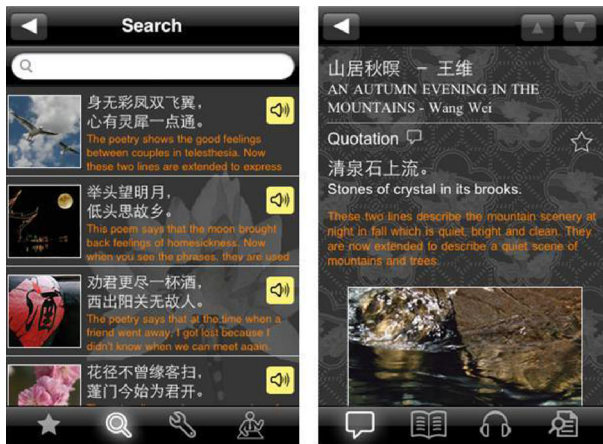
Search

身无彩凤双飞翼，
心有灵犀一点通。
The poetry shows the good feelings between couples in telesthesia. Now these two lines are extended to express

举头望明月，
低头思故乡。
This poem says that the moon brought back feelings of homesickness. Now when you see the phrases, they are used

劝君更尽一杯酒，
西出阳关无故人。
The poetry says that at the time when a friend went away, I got lost because I didn't know when we can meet again.

花径不曾缘客扫，
蓬门今始为君开。

山居秋暝 － 王维
AN AUTUMN EVENING IN THE MOUNTAINS - Wang Wei

Quotation

清泉石上流。
Stones of crystal in its brooks.

These two lines describe the mountain scenery at night in fall which is quiet, bright and clean. They are now extended to describe a quiet scene of mountains and trees.